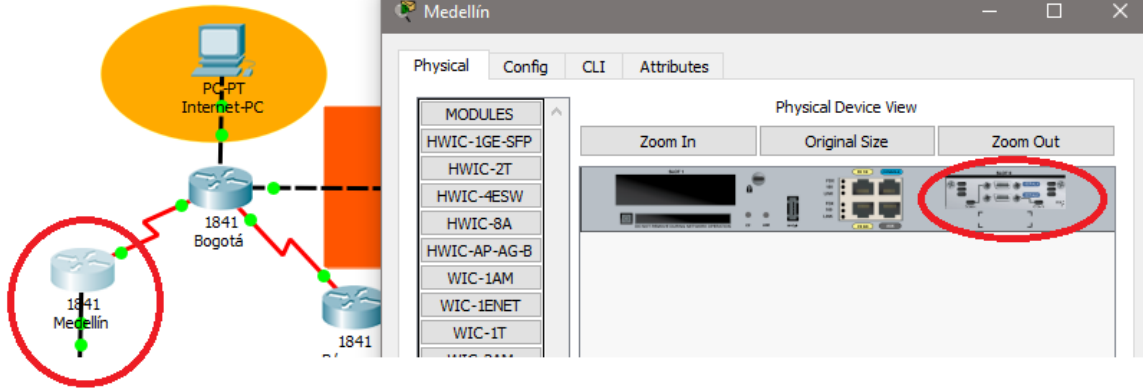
PC-PT
Internet-PC

1841
Bogotá

1841
Medellín

1841

Medellín

Physical
Config
CLI
Attributes

MODULES
HWIC-1GE-SFP
HWIC-2T
HWIC-4ESW
HWIC-8A
HWIC-AP-AG-B
WIC-1AM
WIC-1ENET
WIC-1T
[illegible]

Physical Device View
Zoom In
Original Size
Zoom Out